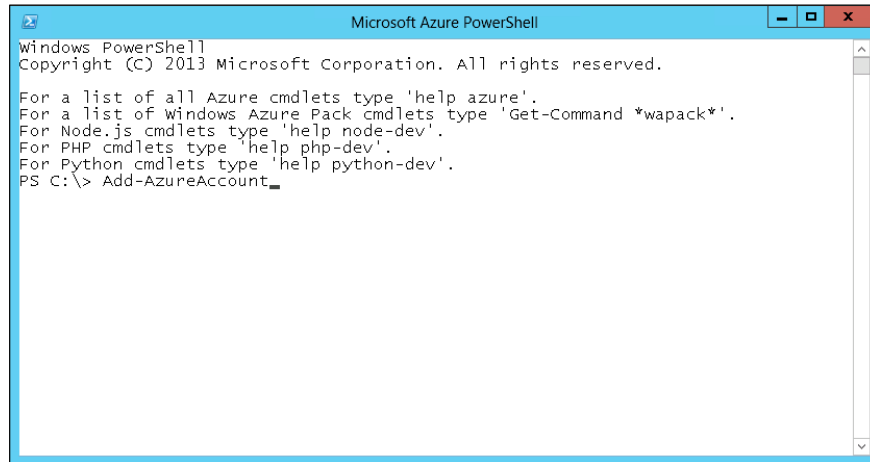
Microsoft Azure PowerShell

Windows PowerShell
Copyright (C) 2013 Microsoft Corporation. All rights reserved.

For a list of all Azure cmdlets type 'help azure'.
For a list of Windows Azure Pack cmdlets type 'Get-Command *wapack*'.
For Node.js cmdlets type 'help node-dev'.
For PHP cmdlets type 'help php-dev'.
For Python cmdlets type 'help python-dev'.
PS C:\> Add-AzureAccount